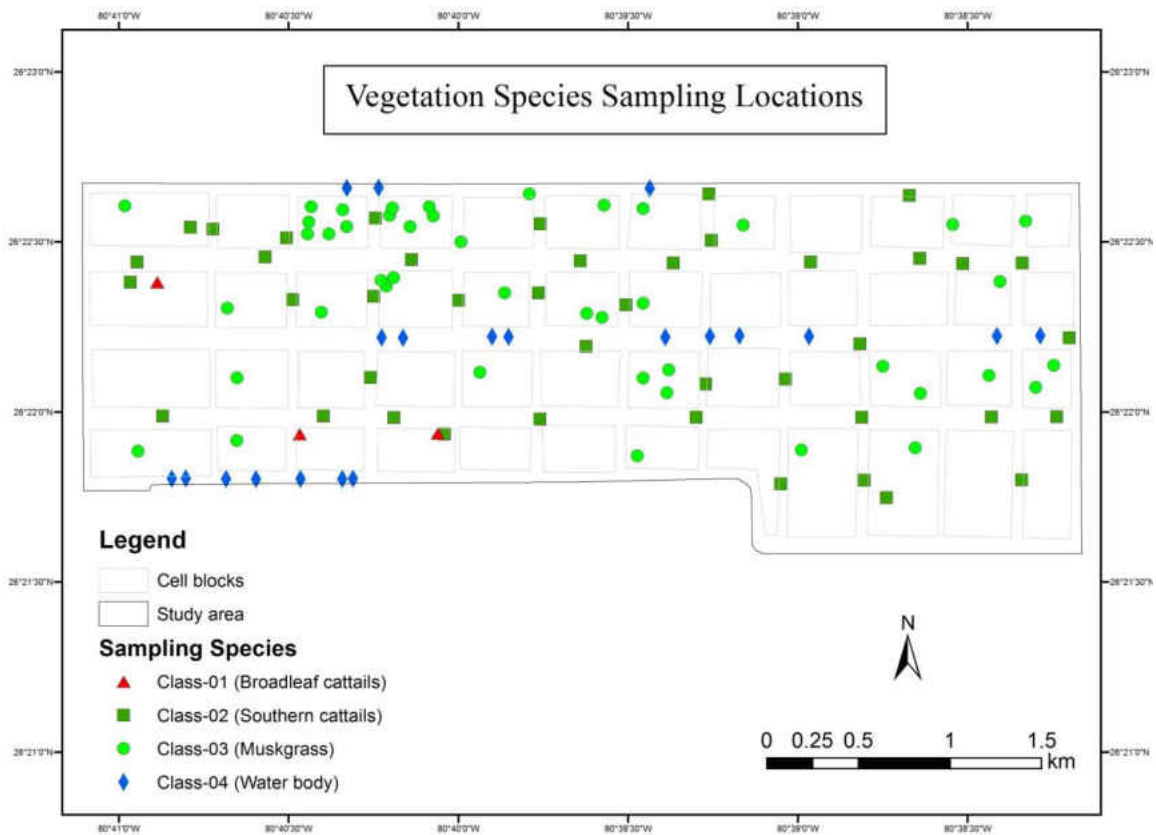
80°41'0"W 80°40'30"W 80°40'0"W 80°39'30"W 80°39'0"W 80°38'30"W

26°23'0"N 26°22'30"N 26°22'0"N 26°21'30"N 26°21'0"N

Vegetation Species Sampling Locations

Legend

Cell blocks

Study area

Sampling Species

Class-01 (Broadleaf cattails)

Class-02 (Southern cattails)

Class-03 (Muskgrass)

Class-04 (Water body)

N

0 0.25 0.5 1 1.5 km

80°41'0"W 80°40'30"W 80°40'0"W 80°39'30"W 80°39'0"W 80°38'30"W